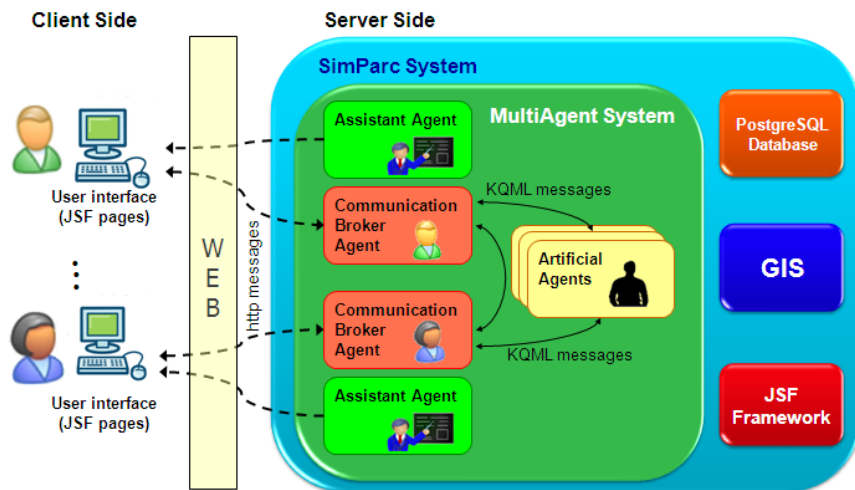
Client Side

Server Side

SimParc System

MultiAgent System

Assistant Agent

Communication Broker Agent

KQML messages

Artificial Agents

Communication Broker Agent

KQML messages

Assistant Agent

PostgreSQL Database

GIS

JSF Framework

W E B

http messages

User interface (JSF pages)

⋮

User interface (JSF pages)